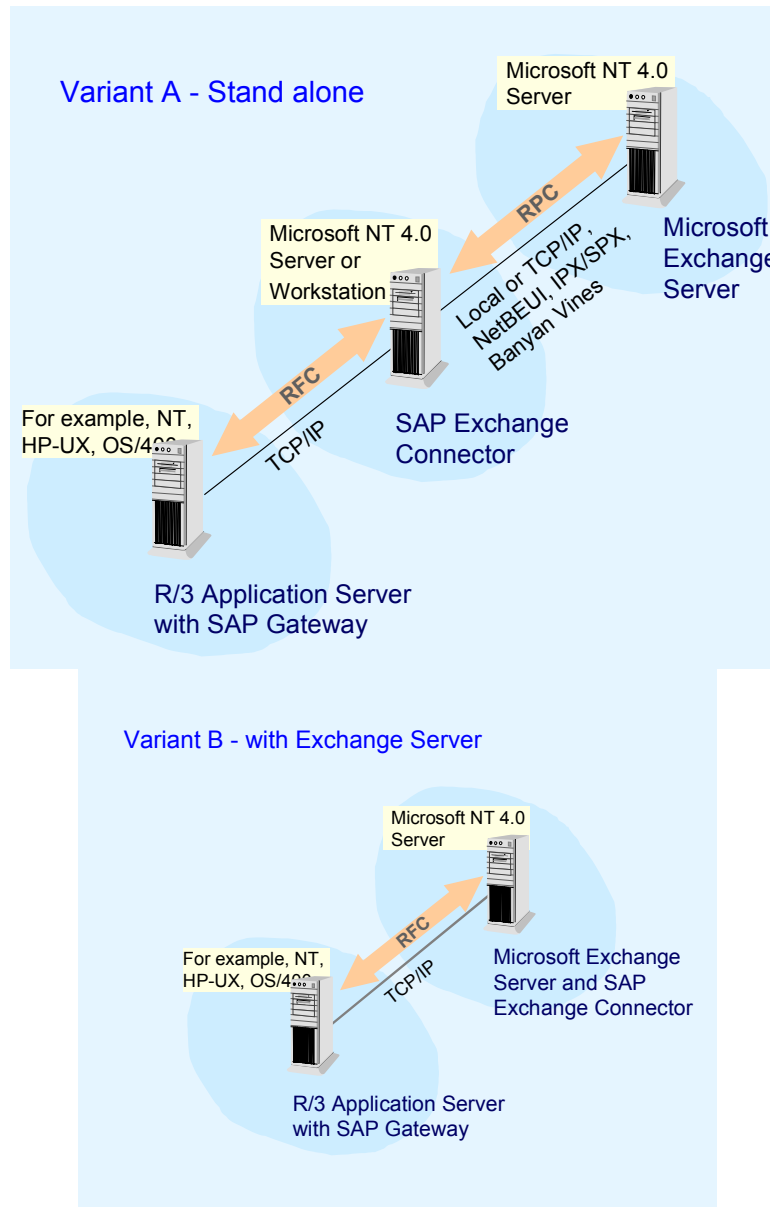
Variant A - Stand alone

Microsoft NT 4.0 Server

RPC

Microsoft Exchange Server

Microsoft NT 4.0 Server or Workstation

Local or TCP/IP, NetBEUI, IPX/SPX, Banyan Vines

RFC

For example, NT, HP-UX, OS/4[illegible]

TCP/IP

SAP Exchange Connector

R/3 Application Server with SAP Gateway

Variant B - with Exchange Server

Microsoft NT 4.0 Server

RFC

For example, NT, HP-UX, OS/4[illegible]

TCP/IP

Microsoft Exchange Server and SAP Exchange Connector

R/3 Application Server with SAP Gateway